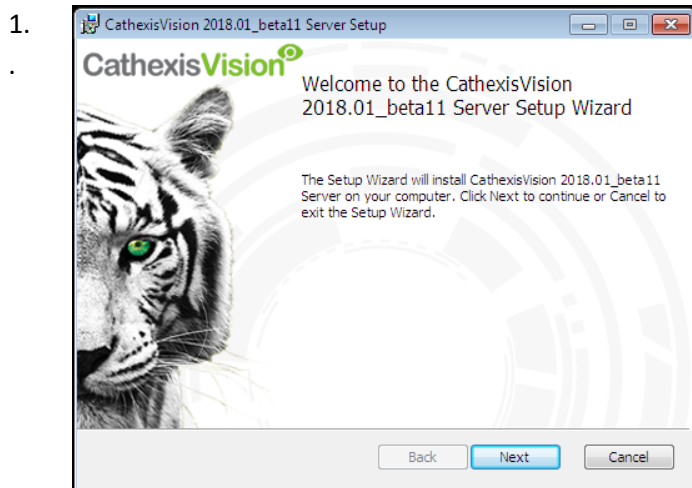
1.

.

CathexisVision 2018.01_beta11 Server Setup

CathexisVision

Welcome to the CathexisVision 2018.01_beta11 Server Setup Wizard

The Setup Wizard will install CathexisVision 2018.01_beta11 Server on your computer. Click Next to continue or Cancel to exit the Setup Wizard.

Back Next Cancel